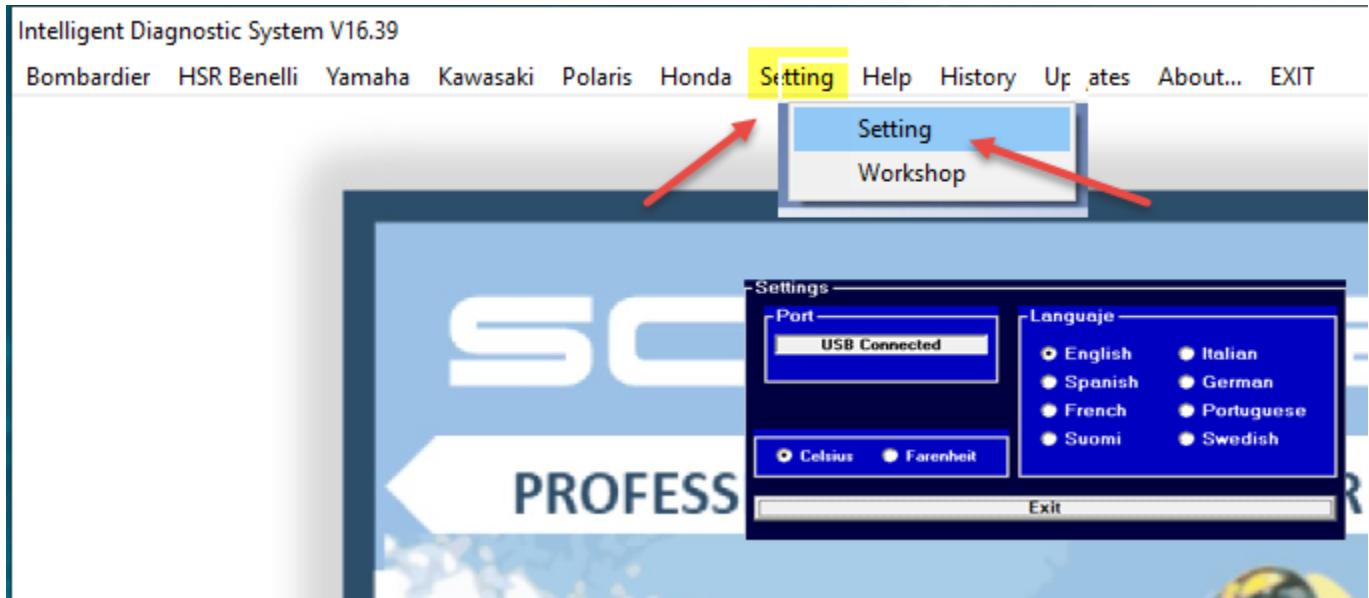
Intelligent Diagnostic System V16.39

Bombardier HSR Benelli Yamaha Kawasaki Polaris Honda Setting Help History Updates About... EXIT

Setting
Workshop

SC

PROFESS

R

Settings

Port
USB Connected

Celsius Farenheit

Languaje
English Italian
Spanish German
French Portuguese
Suomi Swedish

Exit